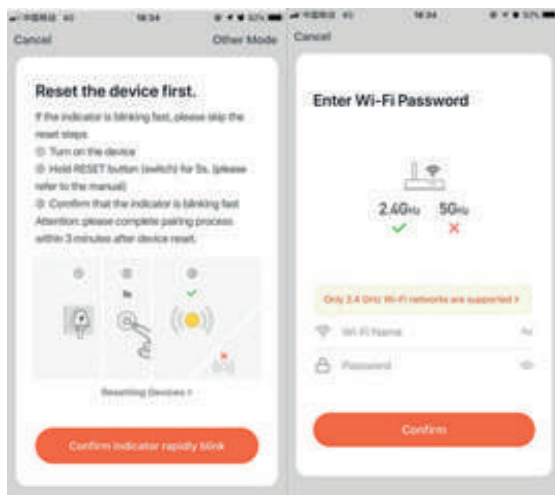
Cancel

Other Mode

Reset the device first.

If the indicator is blinking fast, please skip the reset steps.

① Turn on the device

② Hold RESET button (switch) for 5s. (please refer to the manual)

③ Confirm that the indicator is blinking fast

Attention: please complete pairing process within 3 minutes after device reset.

Resetting Devices >

Confirm indicator rapidly blink

Cancel

Enter Wi-Fi Password

2.4GHz

5GHz

Only 2.4 GHz Wi-Fi networks are supported >

Wi-Fi Name

Password

Confirm